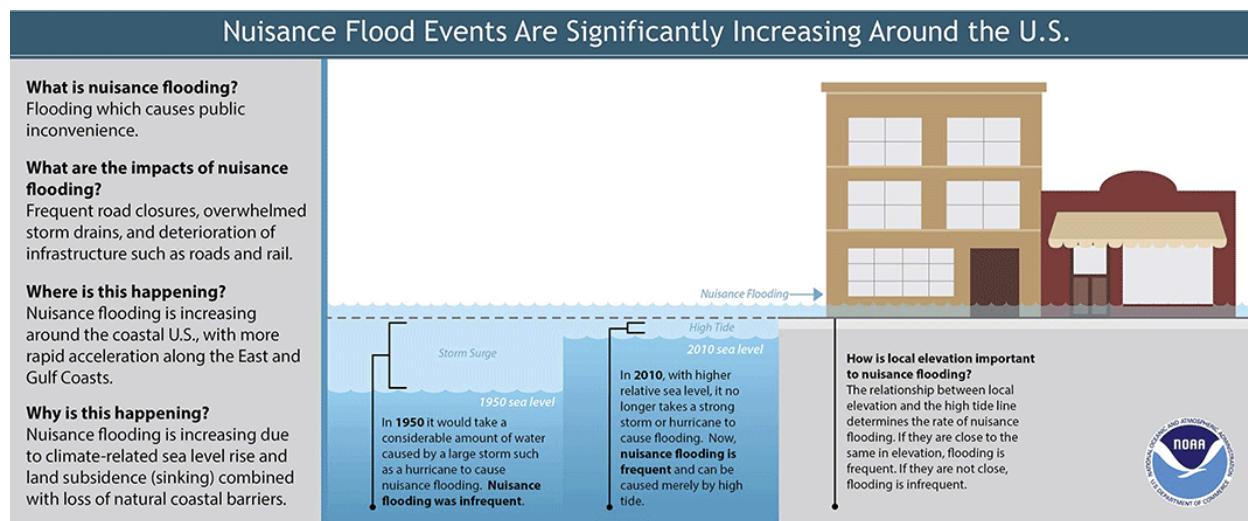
Nuisance Flood Events Are Significantly Increasing Around the U.S.

**What is nuisance flooding?**
Flooding which causes public inconvenience.

**What are the impacts of nuisance flooding?**
Frequent road closures, overwhelmed storm drains, and deterioration of infrastructure such as roads and rail.

**Where is this happening?**
Nuisance flooding is increasing around the coastal U.S., with more rapid acceleration along the East and Gulf Coasts.

**Why is this happening?**
Nuisance flooding is increasing due to climate-related sea level rise and land subsidence (sinking) combined with loss of natural coastal barriers.

Nuisance Flooding

Storm Surge

1950 sea level

In **1950** it would take a considerable amount of water caused by a large storm such as a hurricane to cause nuisance flooding. **Nuisance flooding was infrequent**.

High Tide

2010 sea level

In **2010**, with higher relative sea level, it no longer takes a strong storm or hurricane to cause flooding. Now, **nuisance flooding is frequent** and can be caused merely by high tide.

**How is local elevation important to nuisance flooding?**
The relationship between local elevation and the high tide line determines the rate of nuisance flooding. If they are close to the same in elevation, flooding is frequent. If they are not close, flooding is infrequent.

NOAA
NATIONAL OCEANIC AND ATMOSPHERIC ADMINISTRATION
U.S. DEPARTMENT OF COMMERCE